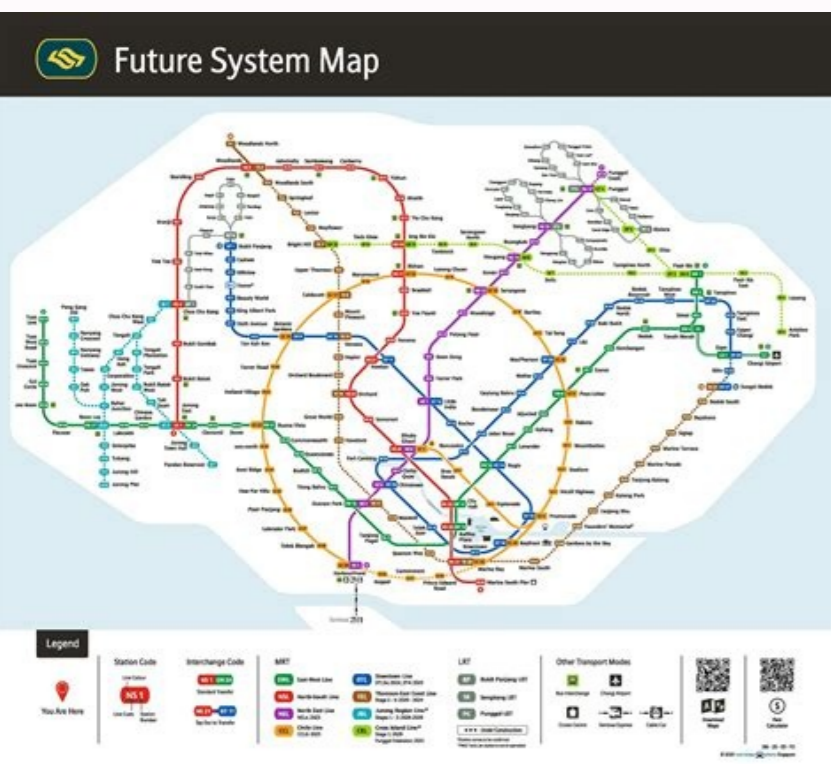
Future System Map

Legend

You Are Here

Station Code

NS 1

Interchange Code

MRT

East West Line
North South Line
North East Line
Circle Line
Downtown Line
Thomson-East Coast Line
Jurong Region Line
Cross Island Line

LRT

Bukit Panjang LRT
Sengkang LRT
Punggol LRT

Other Transport Modes

Bus Interchange
Changi Airport
Cruise Centre
Cable Car

Download Maps

Fare Calculator

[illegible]